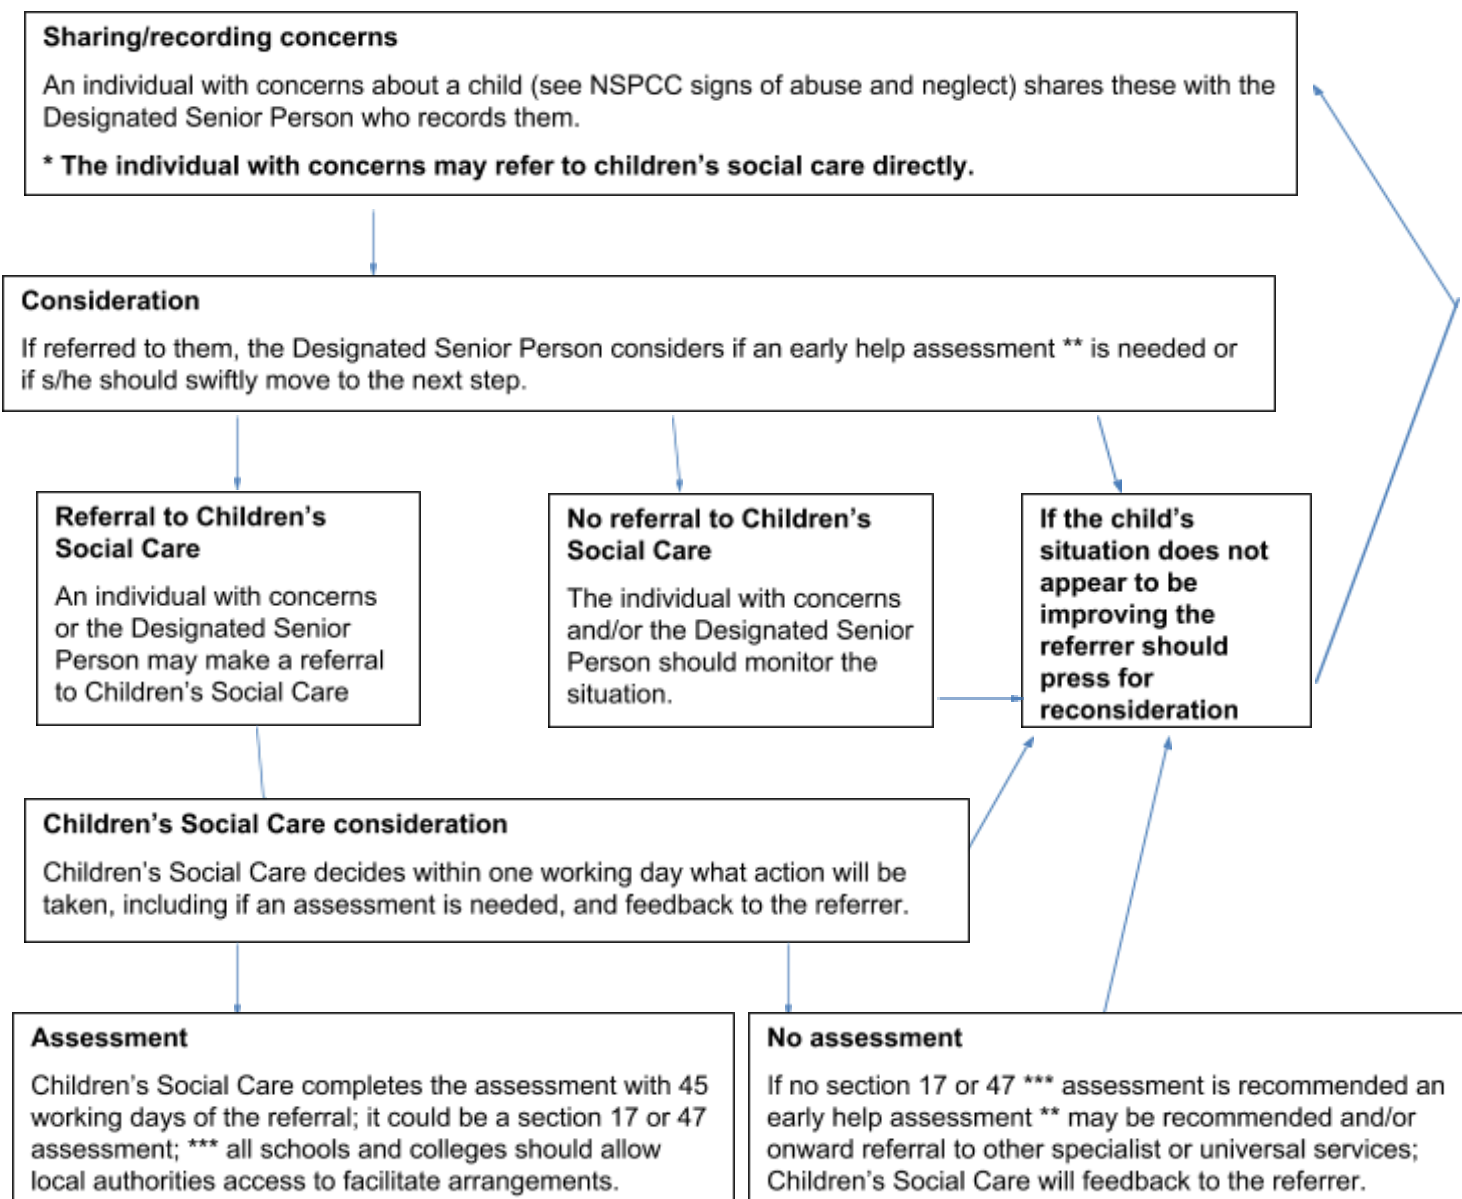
**Sharing/recording concerns**

An individual with concerns about a child (see NSPCC signs of abuse and neglect) shares these with the Designated Senior Person who records them.

**\* The individual with concerns may refer to children's social care directly.**

**Consideration**

If referred to them, the Designated Senior Person considers if an early help assessment \*\* is needed or if s/he should swiftly move to the next step.

**Referral to Children's Social Care**

An individual with concerns or the Designated Senior Person may make a referral to Children's Social Care

**No referral to Children's Social Care**

The individual with concerns and/or the Designated Senior Person should monitor the situation.

**If the child's situation does not appear to be improving the referrer should press for reconsideration**

**Children's Social Care consideration**

Children's Social Care decides within one working day what action will be taken, including if an assessment is needed, and feedback to the referrer.

**Assessment**

Children's Social Care completes the assessment with 45 working days of the referral; it could be a section 17 or 47 assessment; \*\*\* all schools and colleges should allow local authorities access to facilitate arrangements.

**No assessment**

If no section 17 or 47 \*\*\* assessment is recommended an early help assessment \*\* may be recommended and/or onward referral to other specialist or universal services; Children's Social Care will feedback to the referrer.